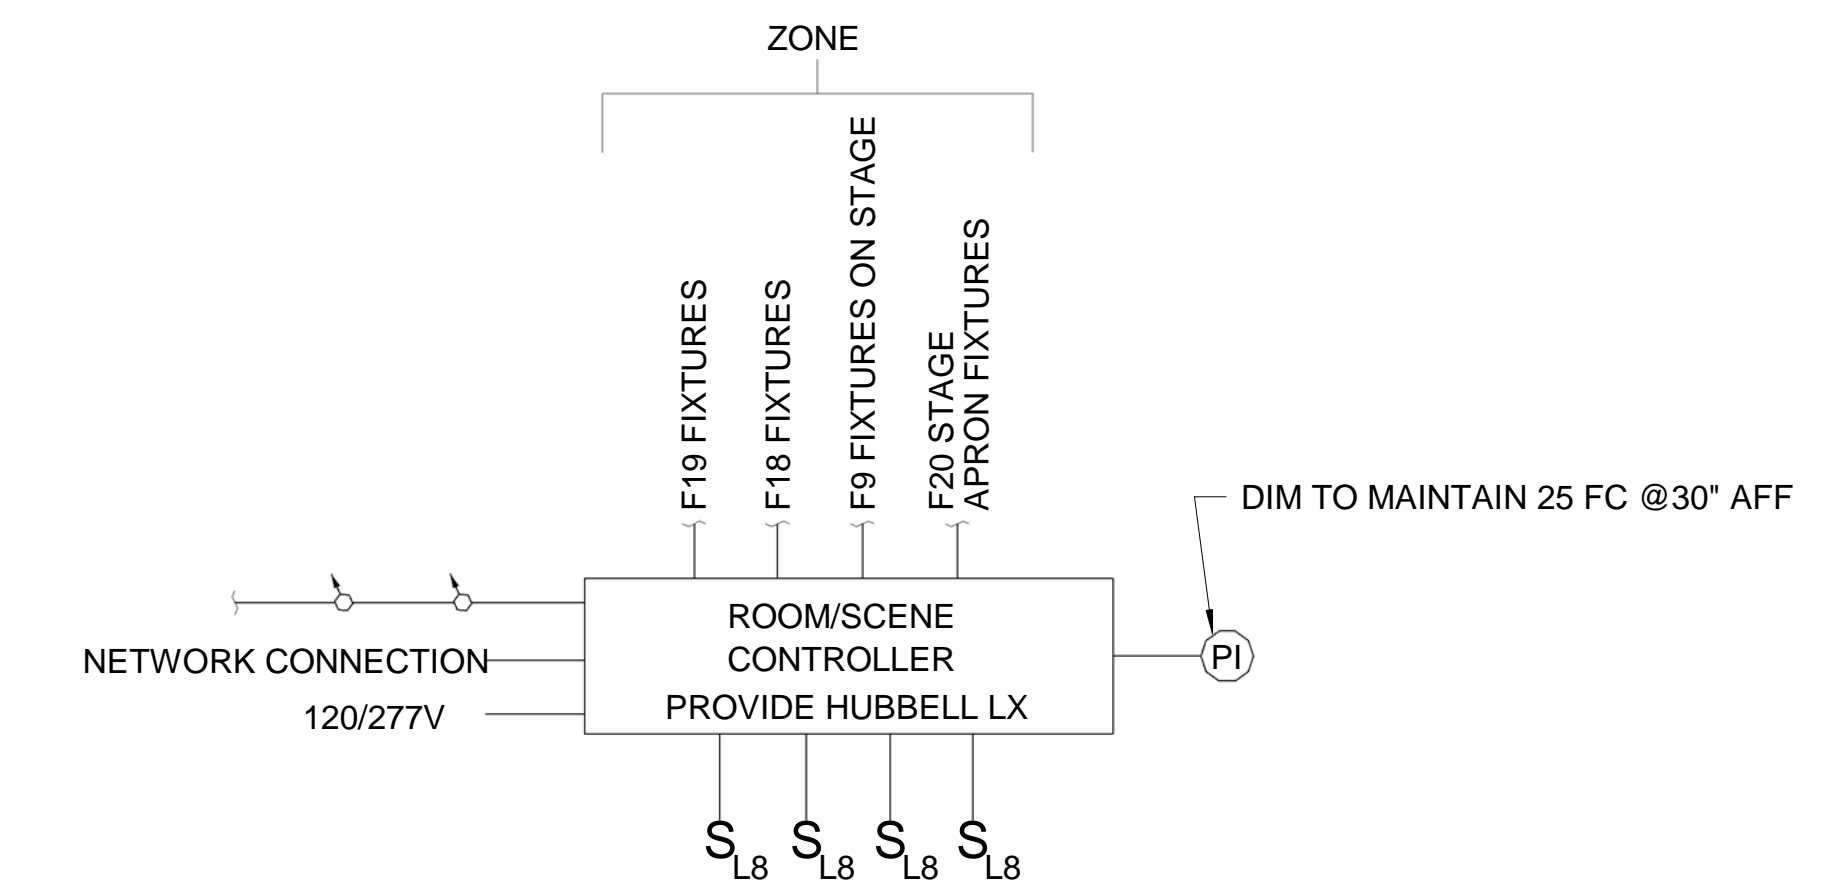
ZONE

F19 FIXTURES

F18 FIXTURES

F9 FIXTURES ON STAGE

F20 STAGE APRON FIXTURES

DIM TO MAINTAIN 25 FC @30" AFF

ROOM/SCENE CONTROLLER PROVIDE HUBBELL LX

NETWORK CONNECTION

120/277V

PI

$S_{L8}$ $S_{L8}$ $S_{L8}$ $S_{L8}$